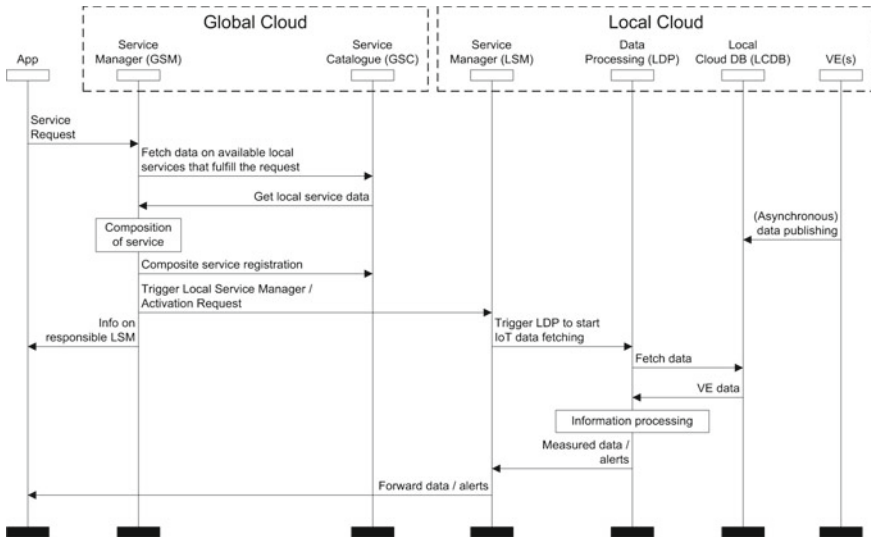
Global Cloud

Local Cloud

App

Service Manager (GSM)

Service Catalogue (GSC)

Service Manager (LSM)

Data Processing (LDP)

Local Cloud DB (LCDB)

VE(s)

Service Request

Fetch data on available local services that fulfill the request

Get local service data

Composition of service

(Asynchronous) data publishing

Composite service registration

Trigger Local Service Manager / Activation Request

Info on responsible LSM

Trigger LDP to start IoT data fetching

Fetch data

VE data

Information processing

Measured data / alerts

Forward data / alerts